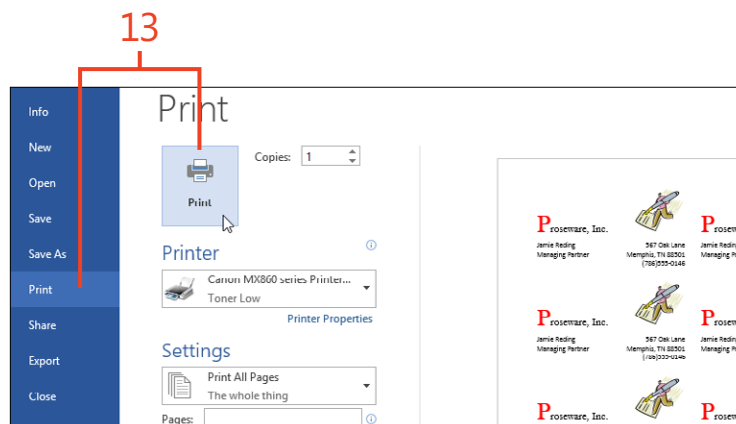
13

Info
New
Open
Save
Save As
Print
Share
Export
Close

Print

Print

Copies: 1

Printer

Canon MX860 series Printer...
Toner Low

Printer Properties

Settings

Print All Pages
The whole thing

Pages:

Proseware, Inc.
Jamie Reding
Managing Partner
567 Oak Lane
Memphis, TN 88501
(786)555-0146

Proseware, Inc.
Jamie Reding
Managing Partner
567 Oak Lane
Memphis, TN 88501
(786)555-0146

Proseware, Inc.

P
Jamie Redin
Managing Pa

P
Jamie Redin
Managing Pa

P